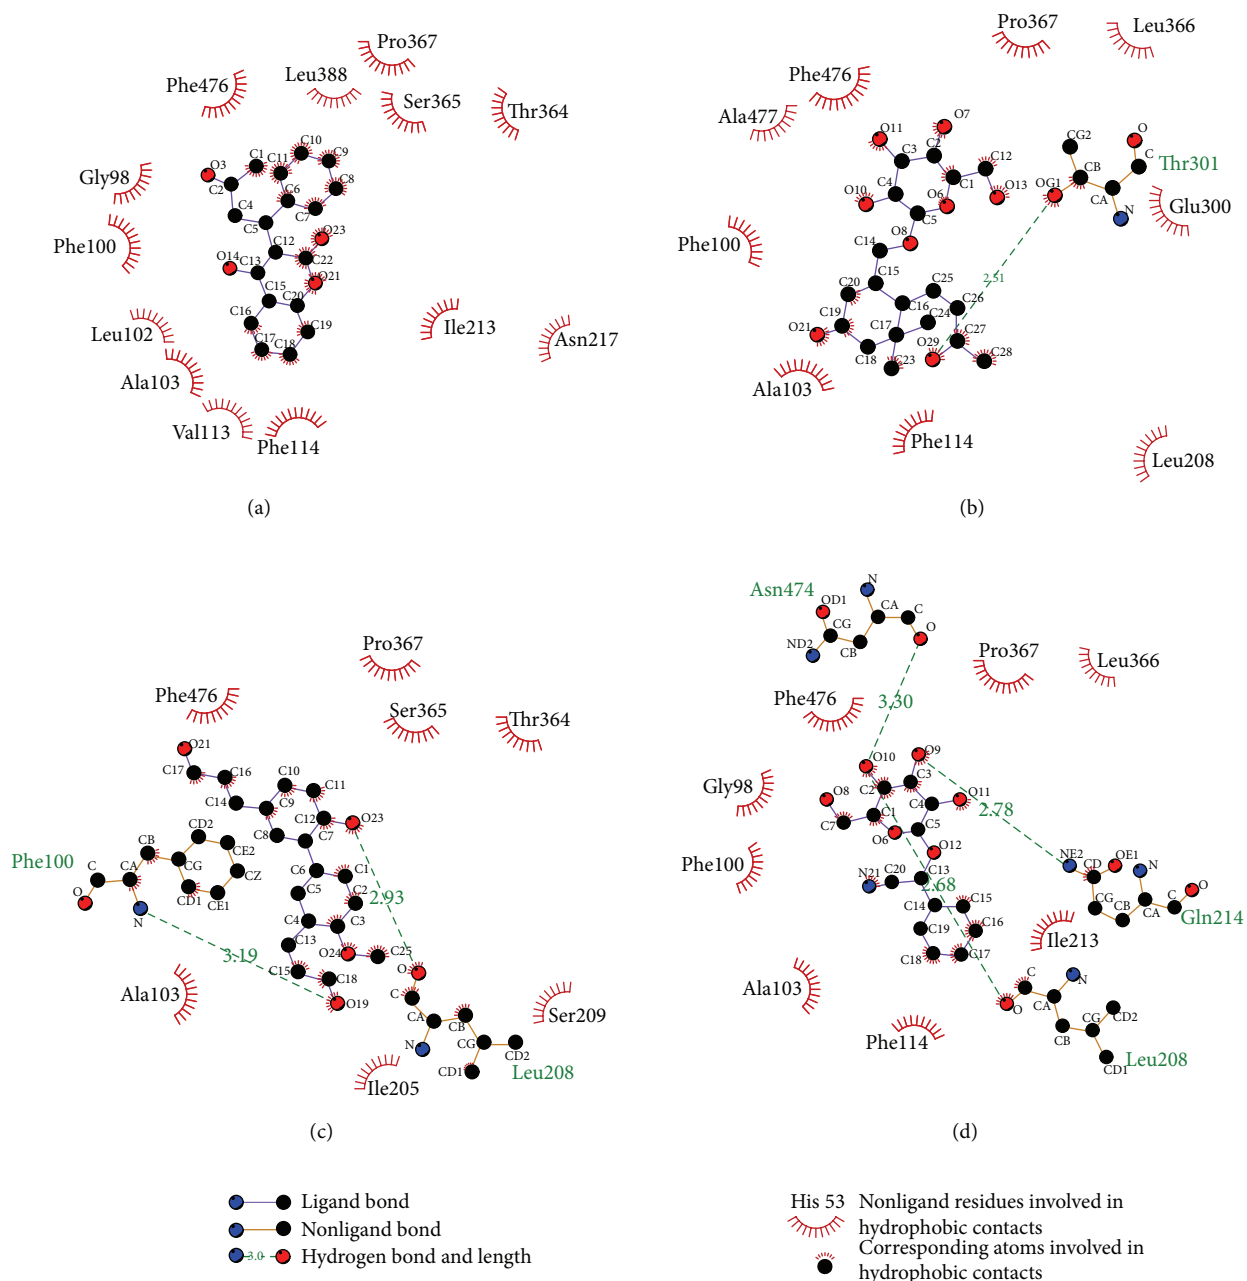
Pro367
Phe476
Leu388
Ser365
Thr364
Gly98
Phe100
Leu102
Ala103
Val113
Phe114
Ile213
Asn217
C1 C10 C9 O3 C2 C11 C8 C6 C4 C7 C5 O23 C12 O14 C13 C22 O21 C15 C20 C16 C19 C17 C18

(a)

Pro367
Leu366
Phe476
Ala477
O11 O7 C3 C2 C12 Thr301 C4 C1 O10 O13 O6 C5 Glu300 O8 C14 Phe100 C15 C25 C20 2.51 C16 C26 C19 C24 O21 C17 C27 O29 C18 C23 C28
CG2 O C CB OG1 CA N
Ala103
Phe114
Leu208

(b)

Pro367
Phe476
Ser365
Thr364
O21 C17 C16 C10 C11 C14 C9 C8 C12 O23 C7 CB CD2 Phe100 C CA CG CE2 C6 C1 CZ C5 C2 2.93 O CD1 CE1 N C4 C3 C13 O24 C25 3.19 C15 C18 O O19 C CA CB N CG CD2 CD1
Ala103
Ser209
Ile205
Leu208

(c)

Asn474
N OD1 CA C CG O ND2 CB
Pro367
Leu366
Phe476
3.30
O9 O10 C3 C2 Gly98 O8 C4 O11 2.78 C1 C7 C5 O6 O12 NE2 CD OE1 N Phe100 N21 C20 C13 CG 2.68 C15 CB C CA O Gln214 C14 C16 Ile213 C19 C18 C17 Ala103 C N O CA CG CD2 CB Phe114 CD1 Leu208

(d)

Ligand bond
Nonligand bond
3.0 Hydrogen bond and length
His 53 Nonligand residues involved in hydrophobic contacts
Corresponding atoms involved in hydrophobic contacts